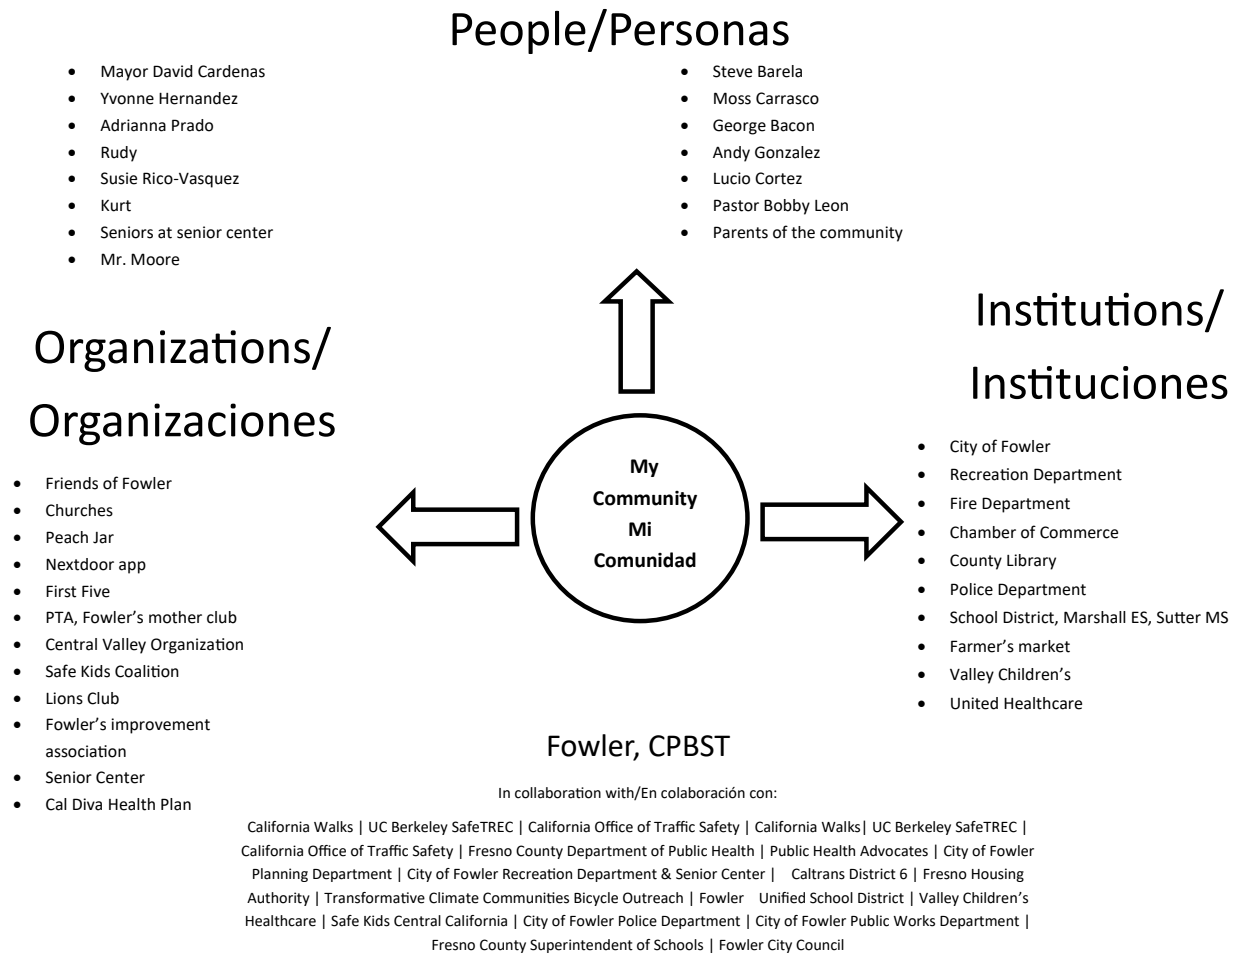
People/Personas

- Mayor David Cardenas
- Yvonne Hernandez
- Adrianna Prado
- Rudy
- Susie Rico-Vasquez
- Kurt
- Seniors at senior center
- Mr. Moore

- Steve Barela
- Moss Carrasco
- George Bacon
- Andy Gonzalez
- Lucio Cortez
- Pastor Bobby Leon
- Parents of the community

Organizations/ Organizaciones

- Friends of Fowler
- Churches
- Peach Jar
- Nextdoor app
- First Five
- PTA, Fowler's mother club
- Central Valley Organization
- Safe Kids Coalition
- Lions Club
- Fowler's improvement association
- Senior Center
- Cal Diva Health Plan

My Community Mi Comunidad

Institutions/ Instituciones

- City of Fowler
- Recreation Department
- Fire Department
- Chamber of Commerce
- County Library
- Police Department
- School District, Marshall ES, Sutter MS
- Farmer's market
- Valley Children's
- United Healthcare

Fowler, CPBST

In collaboration with/En colaboración con:

California Walks | UC Berkeley SafeTREC | California Office of Traffic Safety | California Walks| UC Berkeley SafeTREC | California Office of Traffic Safety | Fresno County Department of Public Health | Public Health Advocates | City of Fowler Planning Department | City of Fowler Recreation Department & Senior Center | Caltrans District 6 | Fresno Housing Authority | Transformative Climate Communities Bicycle Outreach | Fowler Unified School District | Valley Children's Healthcare | Safe Kids Central California | City of Fowler Police Department | City of Fowler Public Works Department | Fresno County Superintendent of Schools | Fowler City Council